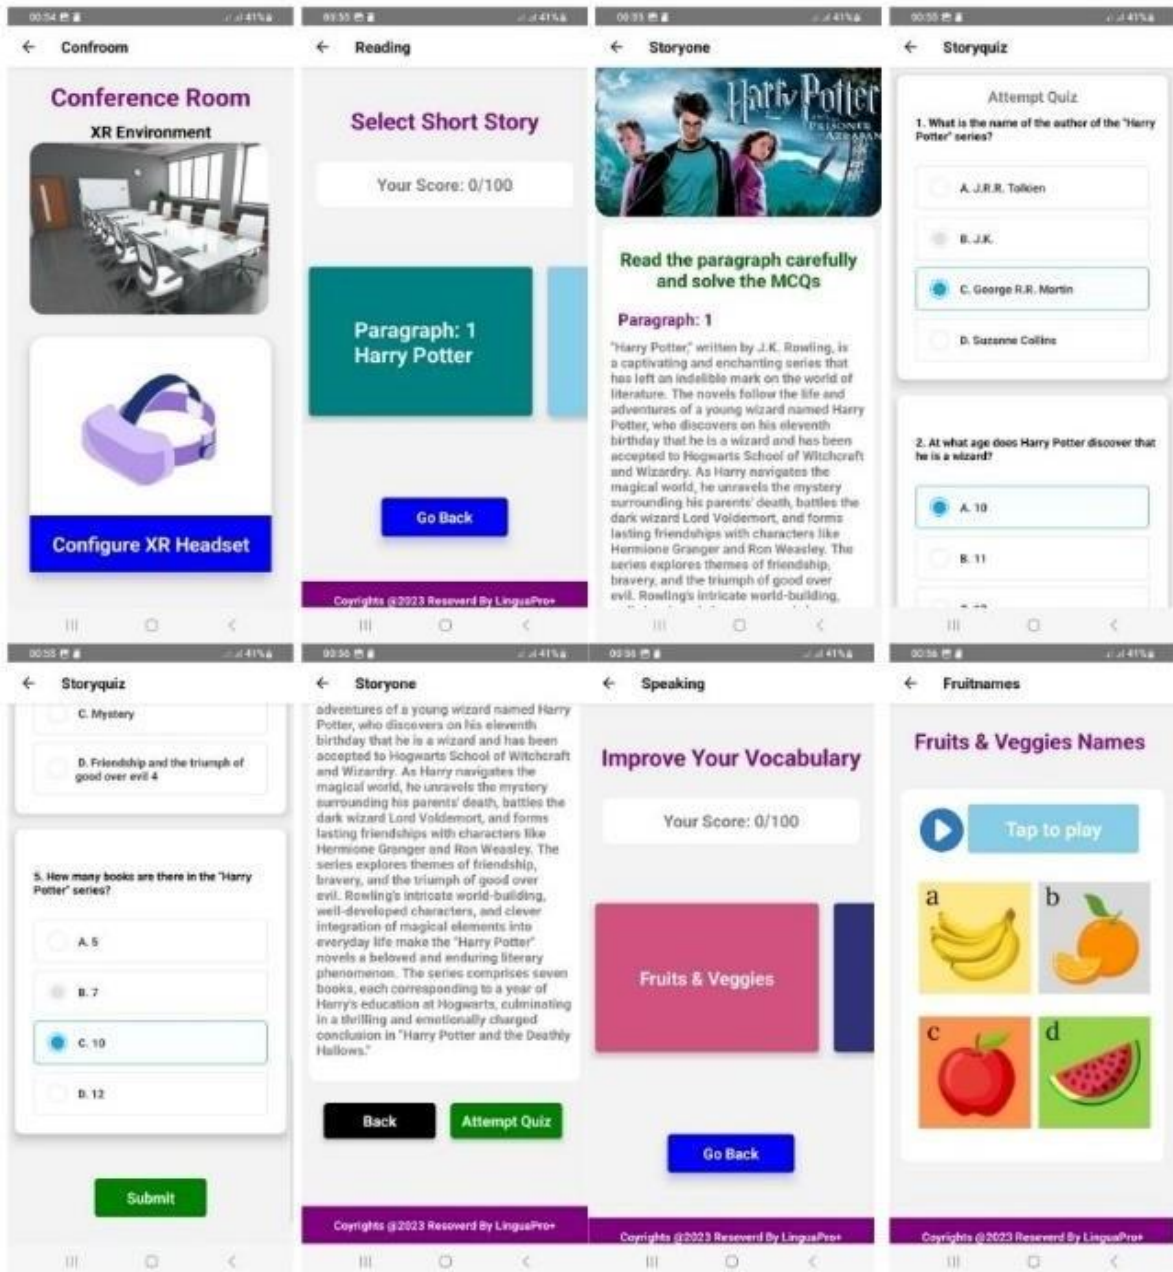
00:54 41%

← Confroom

Conference Room

XR Environment

Configure XR Headset

00:55 41%

← Reading

Select Short Story

Your Score: 0/100

Paragraph: 1 Harry Potter

Go Back

Copyrights @2023 Reserverd By LinguaPro+

00:55 41%

← Storyone

Harry Potter and the Prisoner of Azkaban

Read the paragraph carefully and solve the MCQs

Paragraph: 1

"Harry Potter," written by J.K. Rowling, is a captivating and enchanting series that has left an indelible mark on the world of literature. The novels follow the life and adventures of a young wizard named Harry Potter, who discovers on his eleventh birthday that he is a wizard and has been accepted to Hogwarts School of Witchcraft and Wizardry. As Harry navigates the magical world, he unravels the mystery surrounding his parents' death, battles the dark wizard Lord Voldemort, and forms lasting friendships with characters like Hermione Granger and Ron Weasley. The series explores themes of friendship, bravery, and the triumph of good over evil. Rowling's intricate world-building, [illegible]

00:55 41%

← Storyquiz

Attempt Quiz

1. What is the name of the author of the "Harry Potter" series?

A. J.R.R. Tolkien

B. J.K.

C. George R.R. Martin

D. Suzanne Collins

2. At what age does Harry Potter discover that he is a wizard?

A. 10

B. 11

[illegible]

00:55 41%

← Storyquiz

C. Mystery

D. Friendship and the triumph of good over evil 4

5. How many books are there in the "Harry Potter" series?

A. 5

B. 7

C. 10

D. 12

Submit

00:56 41%

← Storyone

adventures of a young wizard named Harry Potter, who discovers on his eleventh birthday that he is a wizard and has been accepted to Hogwarts School of Witchcraft and Wizardry. As Harry navigates the magical world, he unravels the mystery surrounding his parents' death, battles the dark wizard Lord Voldemort, and forms lasting friendships with characters like Hermione Granger and Ron Weasley. The series explores themes of friendship, bravery, and the triumph of good over evil. Rowling's intricate world-building, well-developed characters, and clever integration of magical elements into everyday life make the "Harry Potter" novels a beloved and enduring literary phenomenon. The series comprises seven books, each corresponding to a year of Harry's education at Hogwarts, culminating in a thrilling and emotionally charged conclusion in "Harry Potter and the Deathly Hallows."

Back

Attempt Quiz

Copyrights @2023 Reserverd By LinguaPro+

00:56 41%

← Speaking

Improve Your Vocabulary

Your Score: 0/100

Fruits & Veggies

Go Back

Copyrights @2023 Reserverd By LinguaPro+

00:56 41%

← Fruitnames

Fruits & Veggies Names

Tap to play

a

b

c

d

Copyrights @2023 Reserverd By LinguaPro+